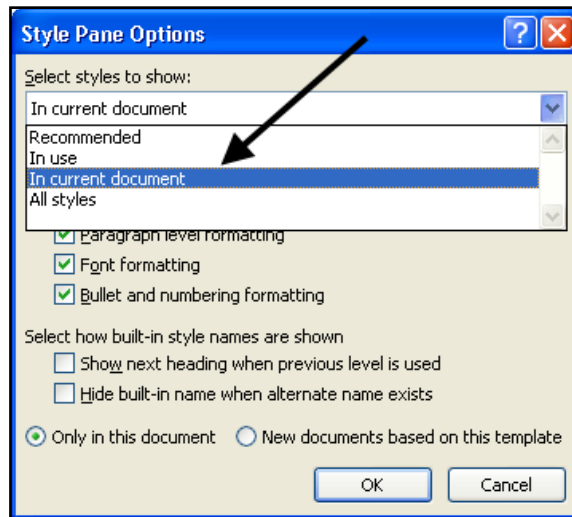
Style Pane Options

?

Select styles to show:

In current document

Recommended
In use
In current document
All styles

Paragraph level formatting
Font formatting
Bullet and numbering formatting

Select how built-in style names are shown
Show next heading when previous level is used
Hide built-in name when alternate name exists

Only in this document
New documents based on this template

OK
Cancel